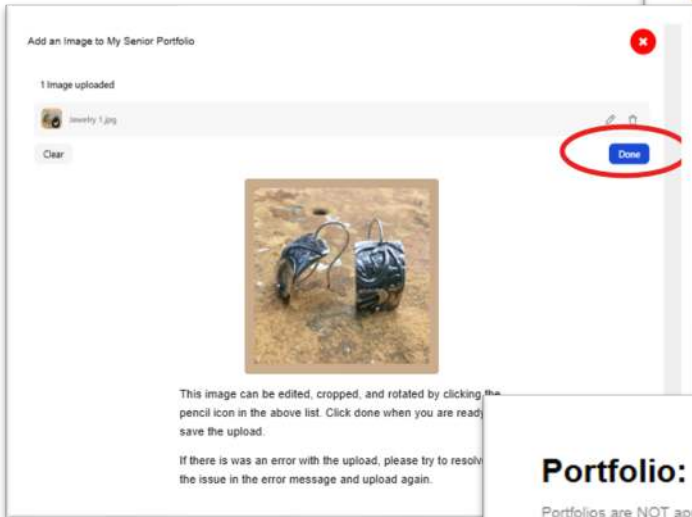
Add an Image to My Senior Portfolio

1 Image uploaded

Jewelry 1.jpg

Clear

Done

This image can be edited, cropped, and rotated by clicking the pencil icon in the above list. Click done when you are ready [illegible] save the upload.

If there is was an error with the upload, please try to resolv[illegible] the issue in the error message and upload again.

Portfolio:

Portfolios are NOT ac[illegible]